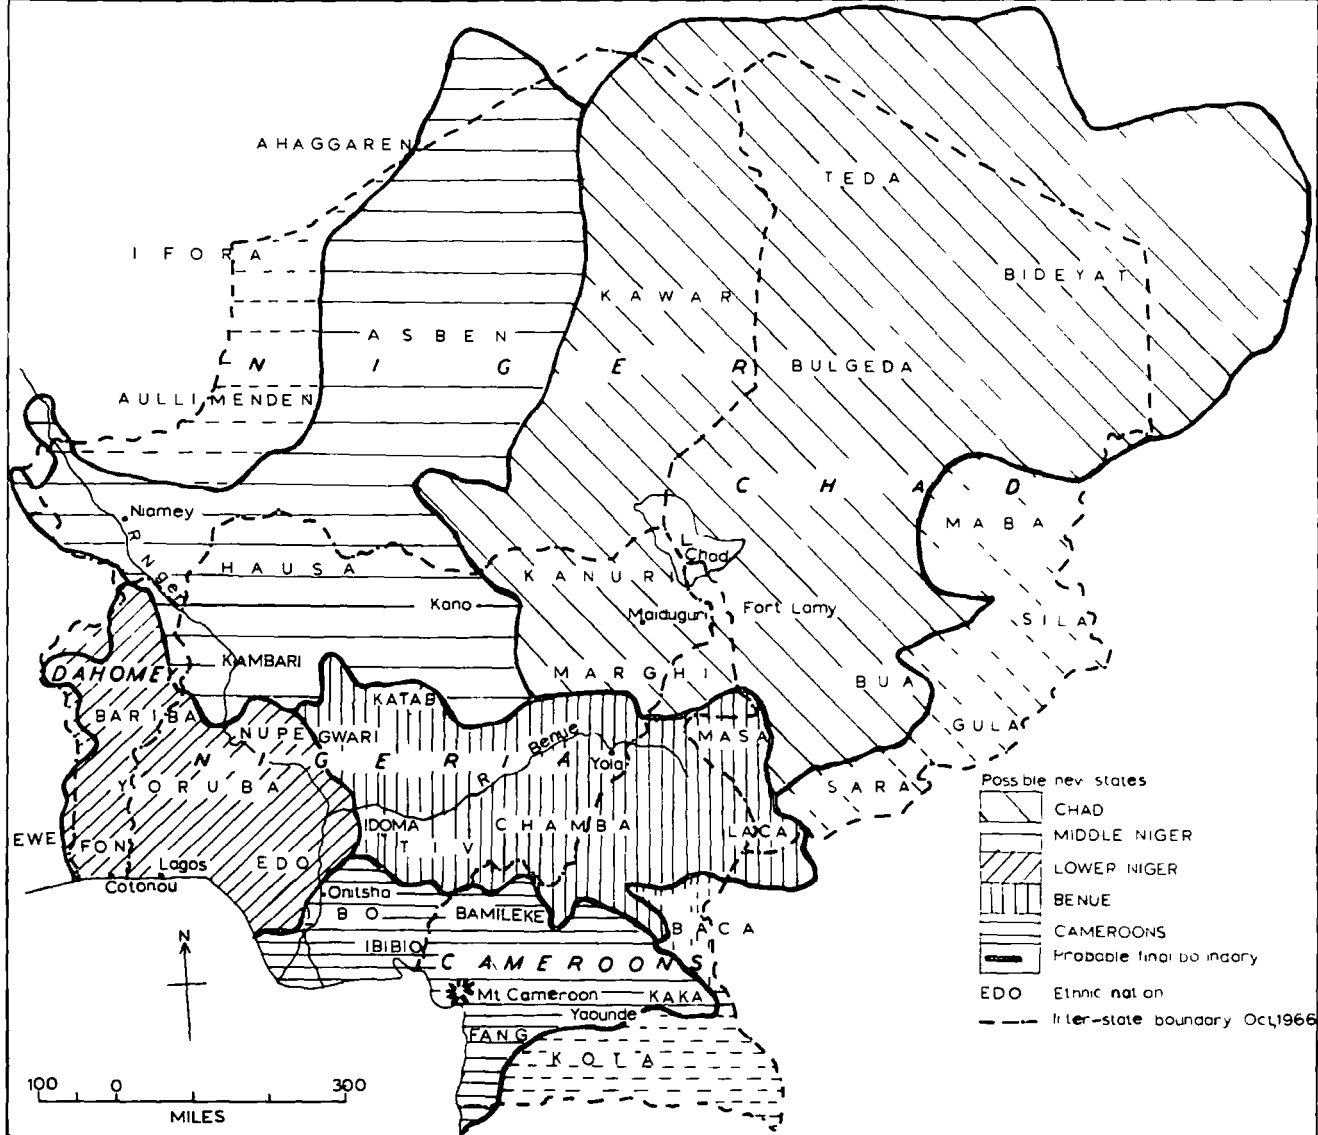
AHAGGAREN
TEDA
IFORA
BIDEYAT
KAWAR
ASBEN
N I G E R
BULGEDA
AULLIMENDEN
C H A D
MABA
Niamey
L Chad
R Niger
HAUSA
KANURI
Kano
Maiduguri
Fort Lamy
SILA
KAMBARI
DAHOMEY
MARGHI
BUA
KATAB
BARIBA
NUPE
GWARI
MASA
GULA
N I G E R I A
R Benue
Yola
YORUBA
SARA
IDOMA
CHAMBA
LACA
EWE
FON
TIV
Lagos
EDO
Cotonou
Onitsha
IBO
BAMILEKE
BACA
IBIBIO
CAMEROONS
N
Mt Cameroon
KAKA
Yaounde
FANG
KOTA
100 0 300
MILES

Possible new states
CHAD
MIDDLE NIGER
LOWER NIGER
BENUE
CAMEROONS
Probable final boundary
EDO Ethnic nation
Inter-state boundary Oct,1966